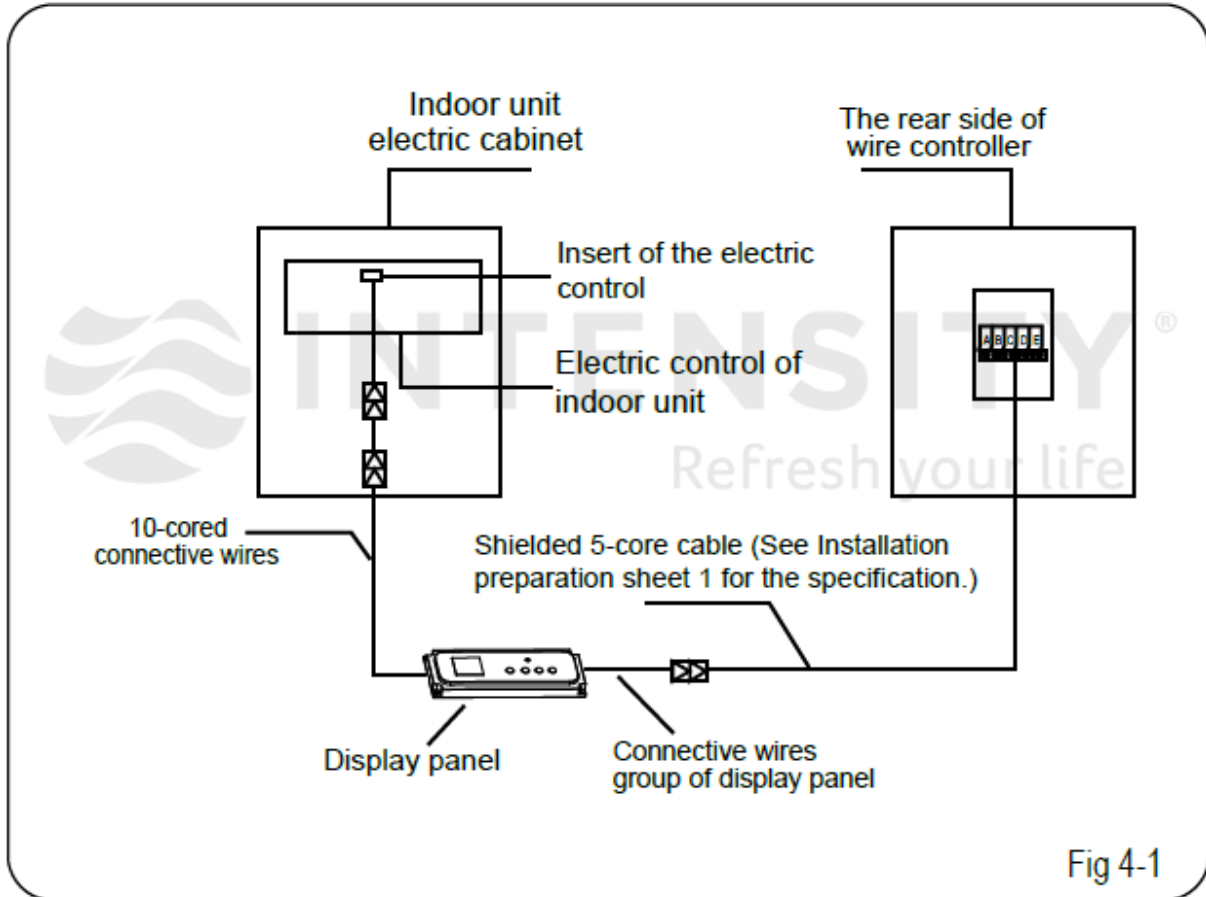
Indoor unit electric cabinet

The rear side of wire controller

Insert of the electric control

Electric control of indoor unit

A B C D E

INTENSITY ®

Refresh your life

10-cored connective wires

Shielded 5-core cable (See Installation preparation sheet 1 for the specification.)

Display panel

Connective wires group of display panel

Fig 4-1